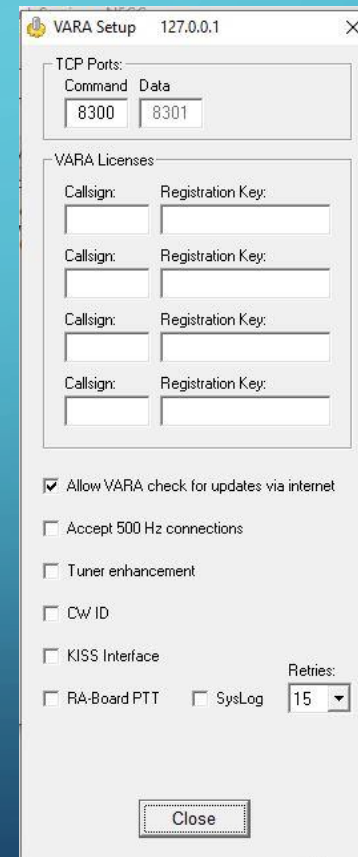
VARA Setup 127.0.0.1 ×

TCP Ports:
Command Data
8300 8301

VARA Licenses
Callsign: Registration Key:
Callsign: Registration Key:
Callsign: Registration Key:
Callsign: Registration Key:

Allow VARA check for updates via internet
Accept 500 Hz connections
Tuner enhancement
CW ID
KISS Interface
Retries:
RA-Board PTT SysLog 15

Close